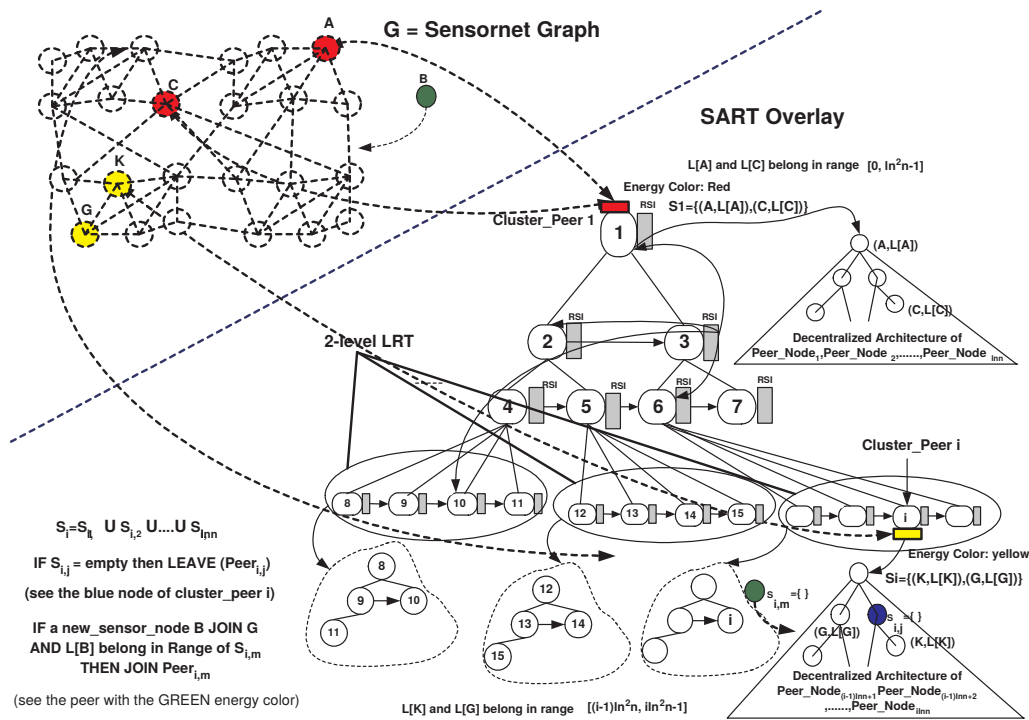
G = Sensornet Graph

A

B

C

K

G

SART Overlay

L[A] and L[C] belong in range $[0, ln^2n-1]$

Energy Color: Red

S1={(A,L[A]),(C,L[C])}

Cluster_Peer 1

RSI

1

(A,L[A])

(C,L[C])

Decentralized Architecture of Peer_Node$_1$,Peer_Node $_2$,......,Peer_Node $_{lnn}$

2-level LRT

2 RSI

3 RSI

4 RSI

5 RSI

6 RSI

7 RSI

Cluster_Peer i

8 9 10 11

12 13 14 15

i

$S_i$=$S_{i,1}$ U $S_{i,2}$ U....U $S_{lnn}$

IF $S_{i,j}$ = empty then LEAVE (Peer$_{i,j}$)

(see the blue node of cluster_peer i)

IF a new_sensor_node B JOIN G AND L[B] belong in Range of $S_{i,m}$ THEN JOIN Peer$_{i,m}$

(see the peer with the GREEN energy color)

Energy Color: yellow

Si={(K,L[K]),(G,L[G])}

8

9

10

11

12

13

14

15

i

$S_{i,m}$={ }

$S_{i,j}$={ }

(G,L[G])

(K,L[K])

Decentralized Architecture of Peer_Node$_{(i-1)lnn+1}$ Peer_Node$_{(i-1)lnn+2}$ ,......,Peer_Node$_{ilnn}$

L[K] and L[G] belong in range $[(i-1)ln^2n, iln^2n-1]$